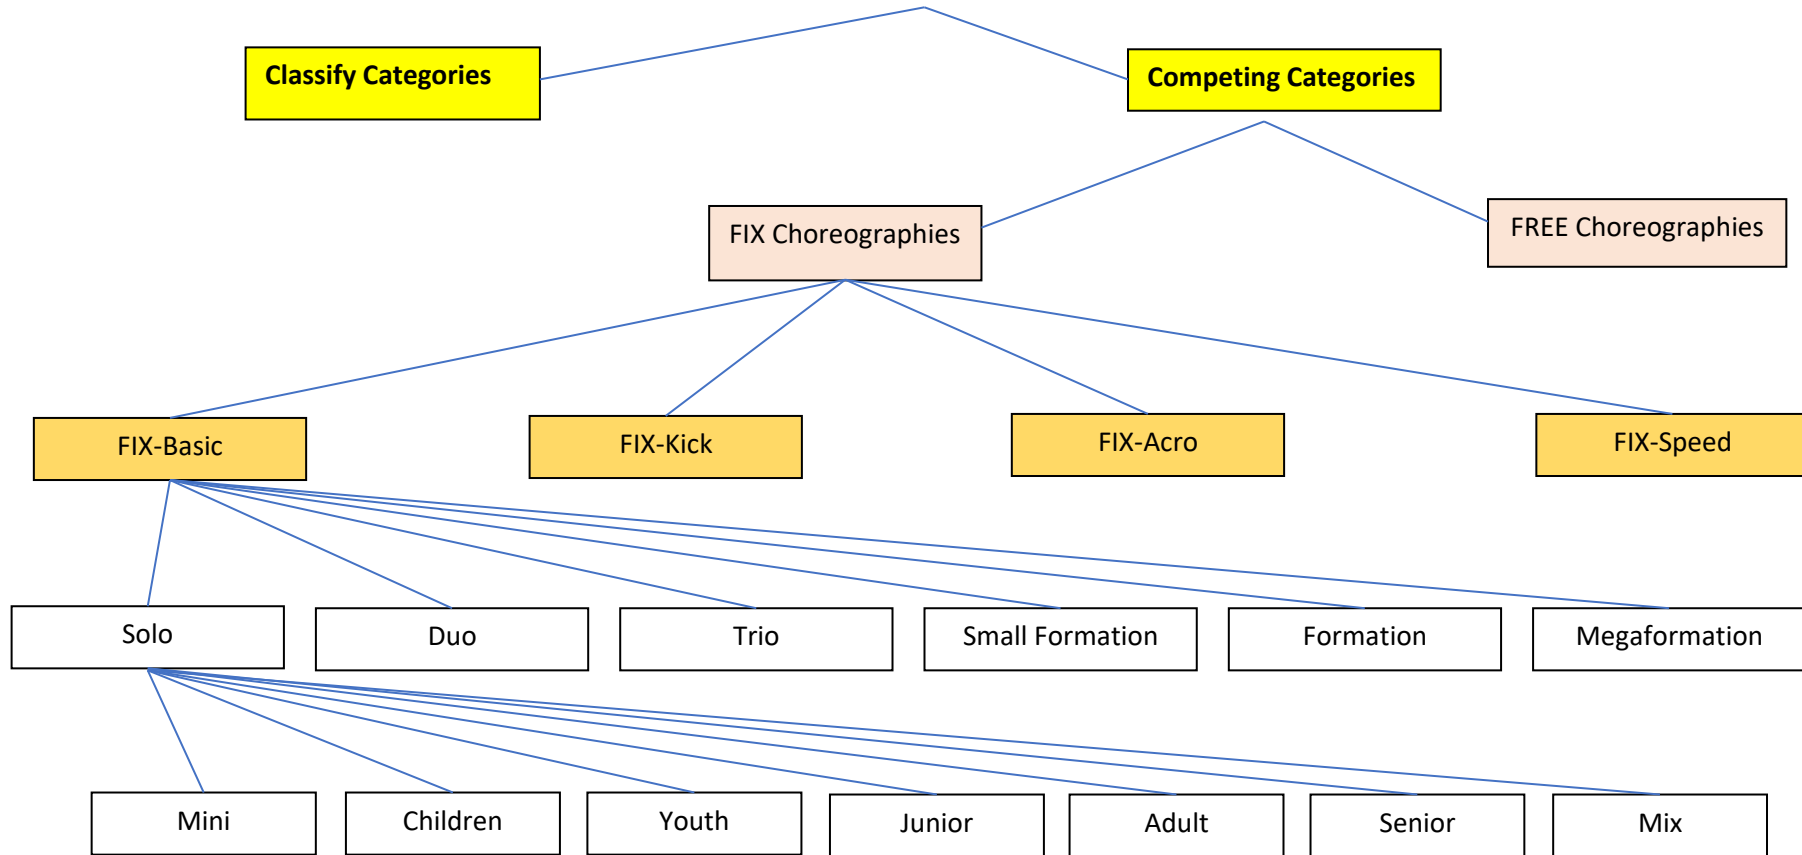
Classify Categories

Competing Categories

FIX Choreographies

FREE Choreographies

FIX-Basic

FIX-Kick

FIX-Acro

FIX-Speed

Solo

Duo

Trio

Small Formation

Formation

Megaformation

Mini

Children

Youth

Junior

Adult

Senior

Mix